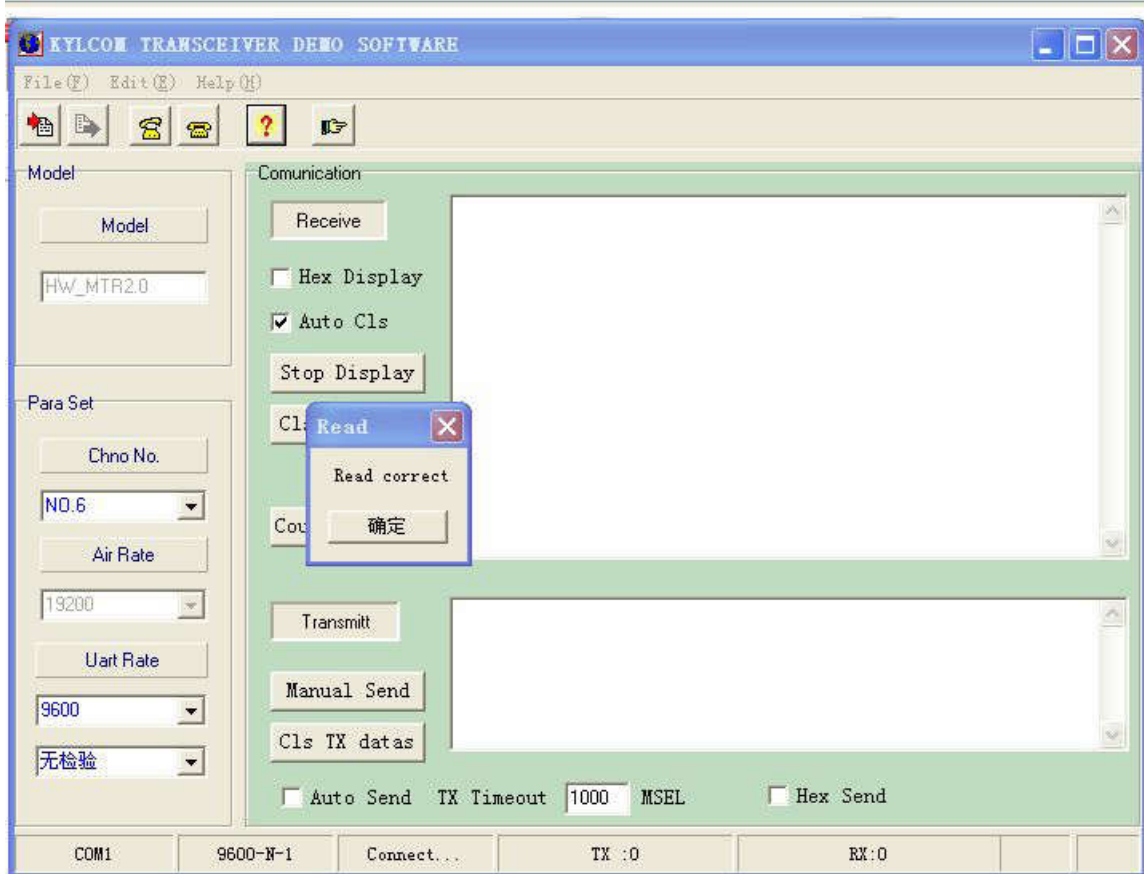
KYLCOM TRANSCEIVER DEMO SOFTWARE

File(F) Edit(E) Help(H)

Model

Model

HW_MTR2.0

Para Set

Chno No.

NO.6

Air Rate

19200

Uart Rate

9600

无检验

Comunication

Receive

Hex Display

Auto Cls

Stop Display

Cl

Cou

Read

Read correct

确定

Transmitt

Manual Send

Cls TX datas

Auto Send TX Timeout 1000 MSEL

Hex Send

COM1 | 9600-N-1 | Connect... | TX :0 | RX:0